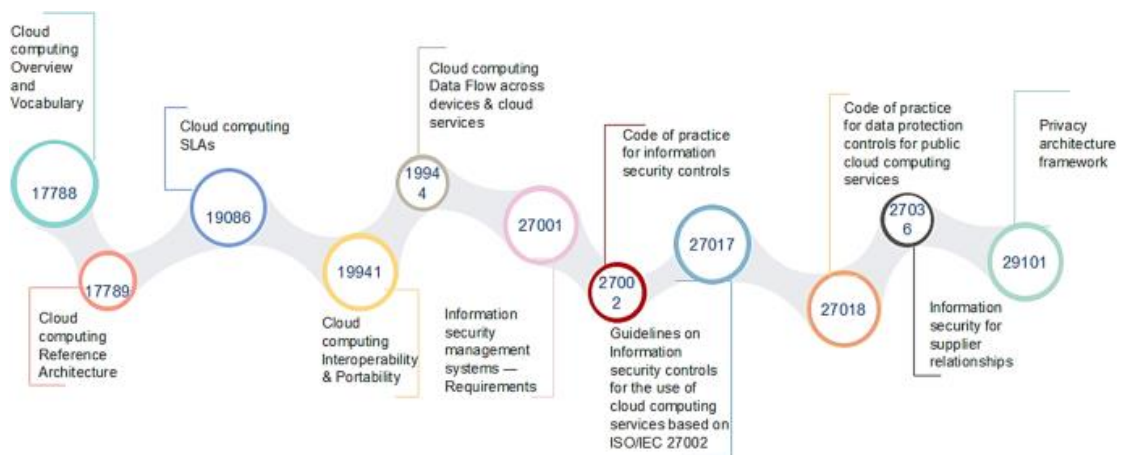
Cloud computing Overview and Vocabulary

17788

17789

Cloud computing Reference Architecture

Cloud computing SLAs

19086

19941

Cloud computing Interoperability & Portability

Cloud computing Data Flow across devices & cloud services

19944

27001

Information security management systems — Requirements

Code of practice for information security controls

27002

27017

Guidelines on Information security controls for the use of cloud computing services based on ISO/IEC 27002

27018

Code of practice for data protection controls for public cloud computing services

27036

Information security for supplier relationships

29101

Privacy architecture framework